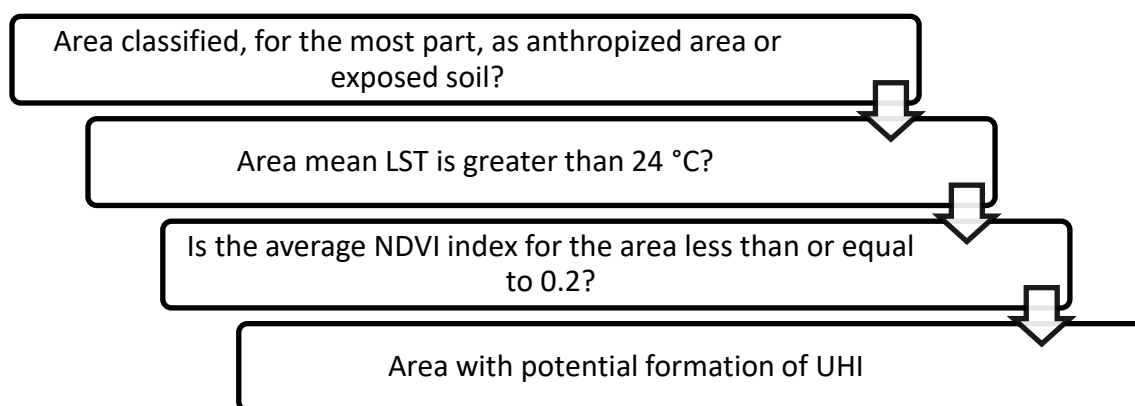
Area classified, for the most part, as anthropized area or exposed soil?

Area mean LST is greater than 24 °C?

Is the average NDVI index for the area less than or equal to 0.2?

Area with potential formation of UHI